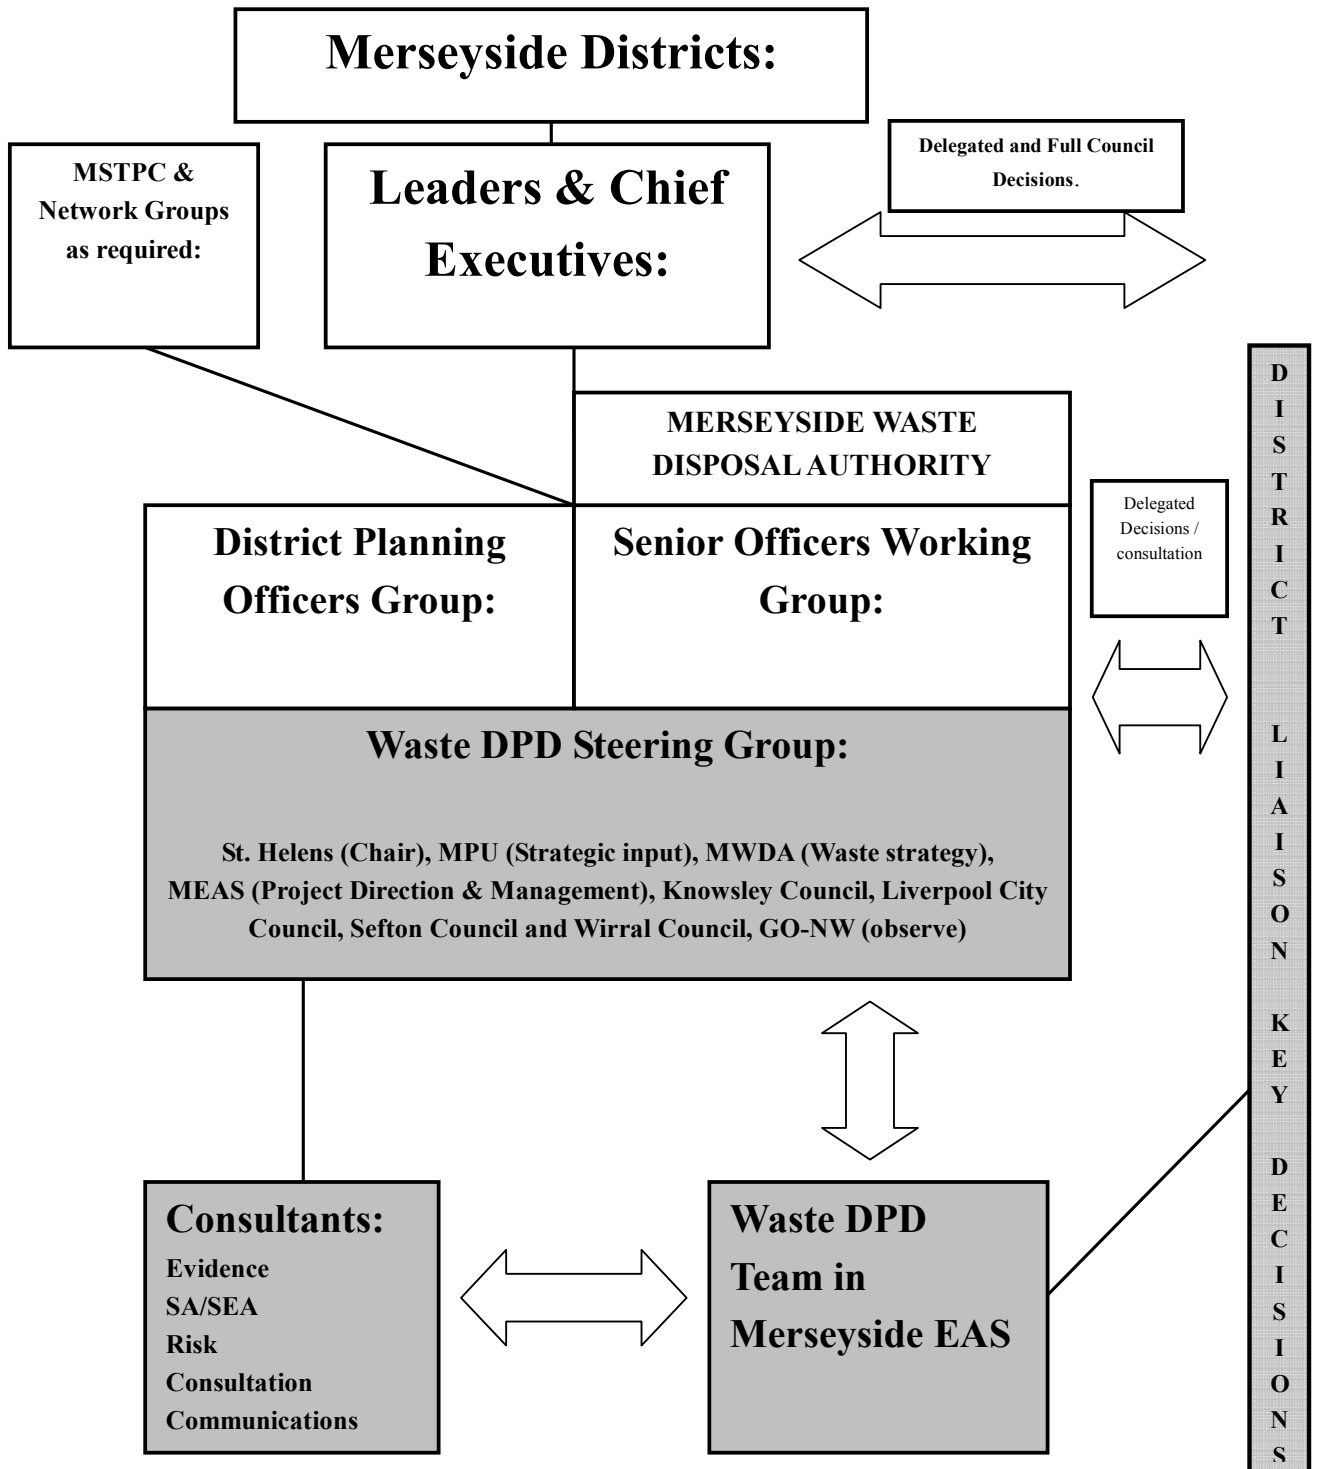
Merseyside Districts:

MSTPC & Network Groups as required:

Leaders & Chief Executives:

Delegated and Full Council Decisions.

MERSEYSIDE WASTE DISPOSAL AUTHORITY

District Planning Officers Group:

Senior Officers Working Group:

Delegated Decisions / consultation

DISTRICT LIAISON KEY DECISIONS

Waste DPD Steering Group:

St. Helens (Chair), MPU (Strategic input), MWDA (Waste strategy), MEAS (Project Direction & Management), Knowsley Council, Liverpool City Council, Sefton Council and Wirral Council, GO-NW (observe)

Consultants:
Evidence
SA/SEA
Risk
Consultation
Communications

Waste DPD Team in Merseyside EAS